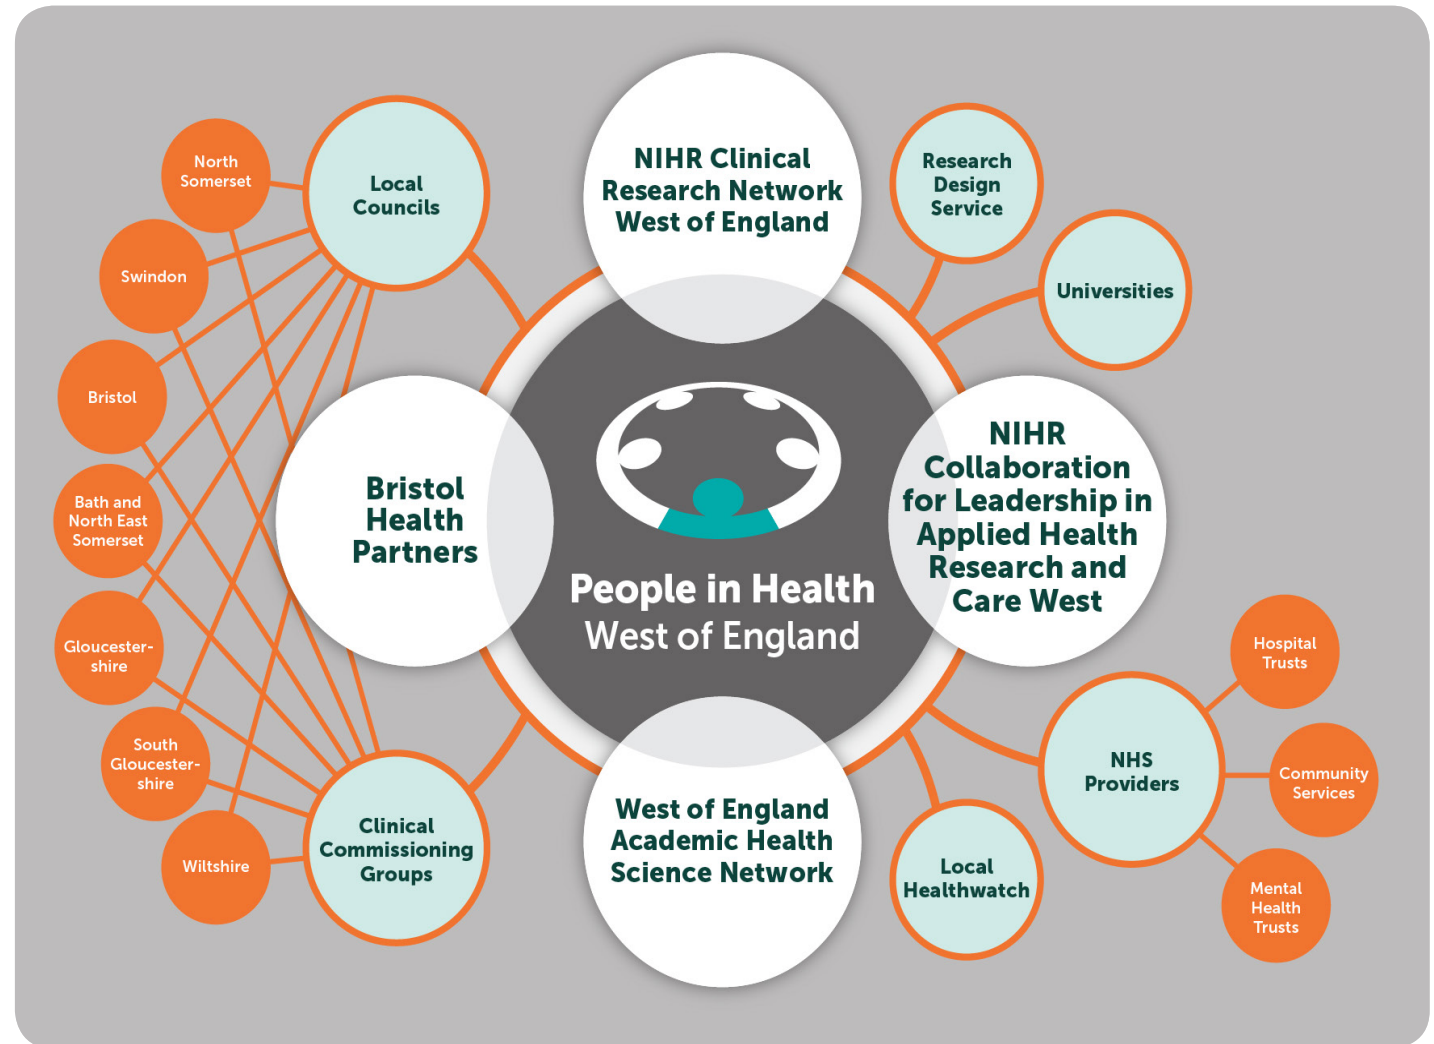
People in Health
West of England

NIHR Clinical Research Network West of England

Research Design Service

Universities

NIHR Collaboration for Leadership in Applied Health Research and Care West

Hospital Trusts

NHS Providers

Community Services

Mental Health Trusts

Local Healthwatch

West of England Academic Health Science Network

Clinical Commissioning Groups

Bristol Health Partners

Local Councils

North Somerset

Swindon

Bristol

Bath and North East Somerset

Gloucester-shire

South Gloucester-shire

Wiltshire